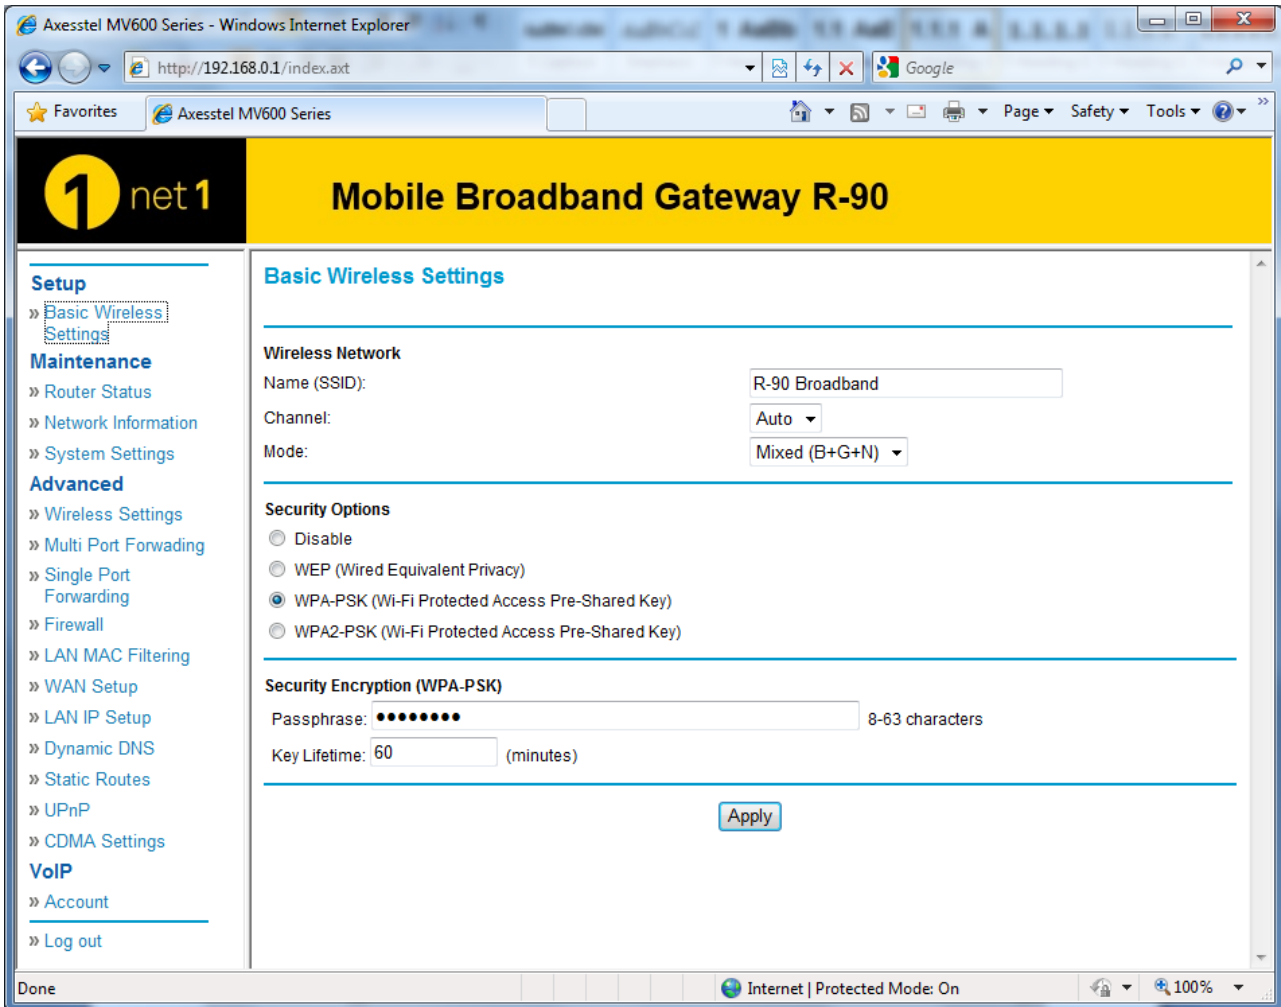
Axesstel MV600 Series - Windows Internet Explorer

http://192.168.0.1/index.axt

Google

Favorites | Axesstel MV600 Series

Page ▾ Safety ▾ Tools ▾

1 net 1

Mobile Broadband Gateway R-90

Setup
» Basic Wireless Settings
Maintenance
» Router Status
» Network Information
» System Settings
Advanced
» Wireless Settings
» Multi Port Forwading
» Single Port Forwarding
» Firewall
» LAN MAC Filtering
» WAN Setup
» LAN IP Setup
» Dynamic DNS
» Static Routes
» UPnP
» CDMA Settings
VoIP
» Account
» Log out

Basic Wireless Settings

Wireless Network
Name (SSID): R-90 Broadband
Channel: Auto
Mode: Mixed (B+G+N)

Security Options
Disable
WEP (Wired Equivalent Privacy)
WPA-PSK (Wi-Fi Protected Access Pre-Shared Key)
WPA2-PSK (Wi-Fi Protected Access Pre-Shared Key)

Security Encryption (WPA-PSK)
Passphrase: •••••••• 8-63 characters
Key Lifetime: 60 (minutes)

Apply

Done | Internet | Protected Mode: On | 100%